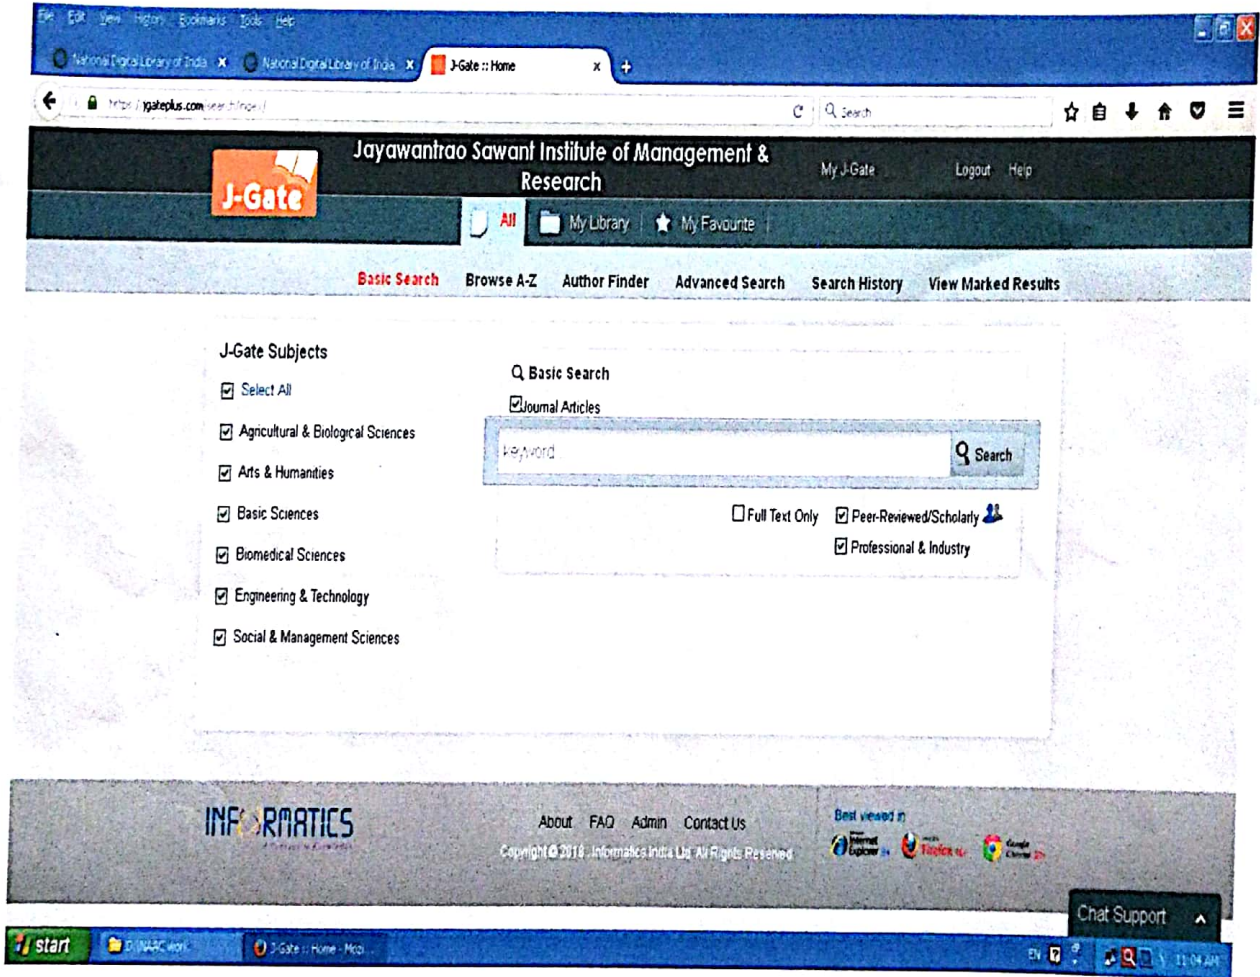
File Edit View History Bookmarks Tools Help

National Digital Library of India ✕ National Digital Library of India ✕ J-Gate :: Home ✕ +

https://jgateplus.com/search/login/

Search

J-Gate

Jayawantrao Sawant Institute of Management & Research

My J-Gate Logout Help

All My Library My Favourite

Basic Search Browse A-Z Author Finder Advanced Search Search History View Marked Results

J-Gate Subjects

Select All

Agricultural & Biological Sciences

Arts & Humanities

Basic Sciences

Biomedical Sciences

Engineering & Technology

Social & Management Sciences

Basic Search

Journal Articles

Keyword

Search

Full Text Only Peer-Reviewed/Scholarly

Professional & Industry

INFORMATICS

About FAQ Admin Contact Us

Copyright © 2018. Informatics India Ltd. All Rights Reserved

Best viewed in

Internet Explorer Firefox Google Chrome

Chat Support

start D:\NAAC work J-Gate :: Home - Mozi... EN 11:04 AM